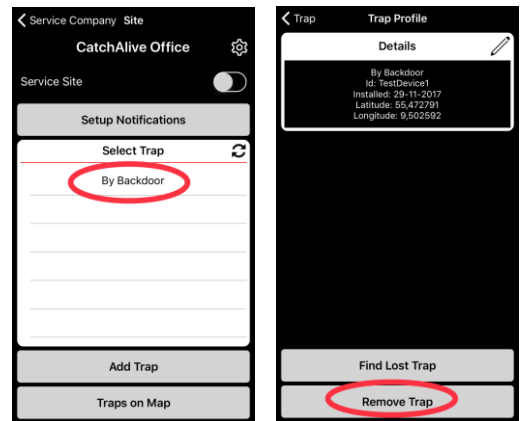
Service Company Site
CatchAlive Office
Service Site
Setup Notifications
Select Trap
By Backdoor
Add Trap
Traps on Map

Trap Trap Profile
Details
By Backdoor
Id: TestDevice1
Installed: 29-11-2017
Latitude: 55,472791
Longitude: 9,502592
Find Lost Trap
Remove Trap